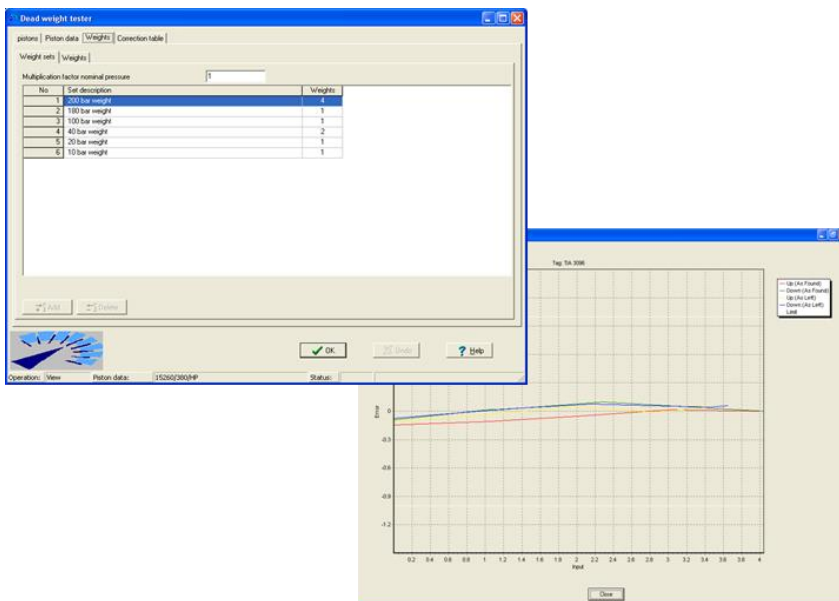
Dead weight tester

pistons | Piston data | Weights | Correction table

Weight sets | Weights

Multiplication factor nominal pressure 1

| No | Set description | Weights |
|---|---|---|
| 1 | 200 bar weight | 4 |
| 2 | 180 bar weight | 1 |
| 3 | 100 bar weight | 1 |
| 4 | 40 bar weight | 2 |
| 5 | 20 bar weight | 1 |
| 6 | 10 bar weight | 1 |

Add | Delete

OK | Undo | Help

Operation: View | Piston data: 15260/380/HP | Status:

Tag: TIA 3066

Up (As Found)
Down (As Found)
Up (As Left)
Down (As Left)
Limit

Error

0
-0.3
-0.6
-0.9
-1.2

0.2 0.4 0.6 0.8 1 1.2 1.4 1.6 1.8 2 2.2 2.4 2.6 2.8 3 3.2 3.4 3.6 3.8 4

Input

Close